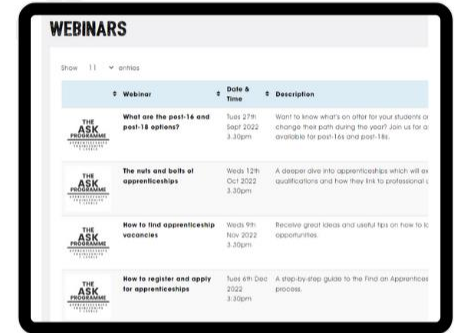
WEBINARS

Show 11 entries

| | Webinar | Date & Time | Description |
|---|---|---|---|
| THE ASK PROGRAMME | What are the post-16 and post-18 options? | Tues 27th Sept 2022 3.30pm | Want to know what's on offer for your students a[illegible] change their path during the year? Join us for a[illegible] available for post-16s and post-18s. |
| THE ASK PROGRAMME | The nuts and bolts of apprenticeships | Weds 12th Oct 2022 3.30pm | A deeper dive into apprenticeships which will ex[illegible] qualifications and how they link to professional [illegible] |
| THE ASK PROGRAMME | How to find apprenticeship vacancies | Weds 9th Nov 2022 3.30pm | Receive great ideas and useful tips on how to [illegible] opportunities. |
| THE ASK PROGRAMME | How to register and apply for apprenticeships | Tues 6th Dec 2022 3.30pm | A step-by-step guide to the Find an Apprentices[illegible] process. |